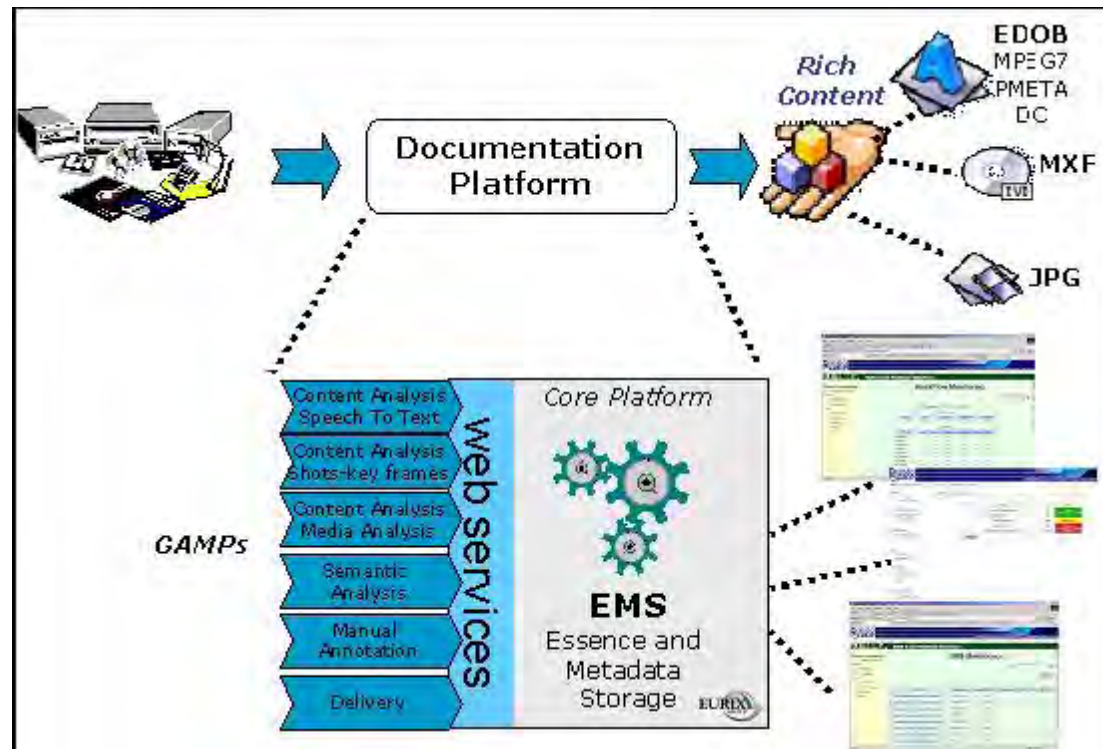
Documentation Platform

Rich Content

EDOB
MPEG7
PMETA
DC

MXF

JPG

GAMPs

Content Analysis Speech To Text

Content Analysis Shots-key frames

Content Analysis Media Analysis

Semantic Analysis

Manual Annotation

Delivery

web services

Core Platform

EMS
Essence and Metadata Storage

EURIX